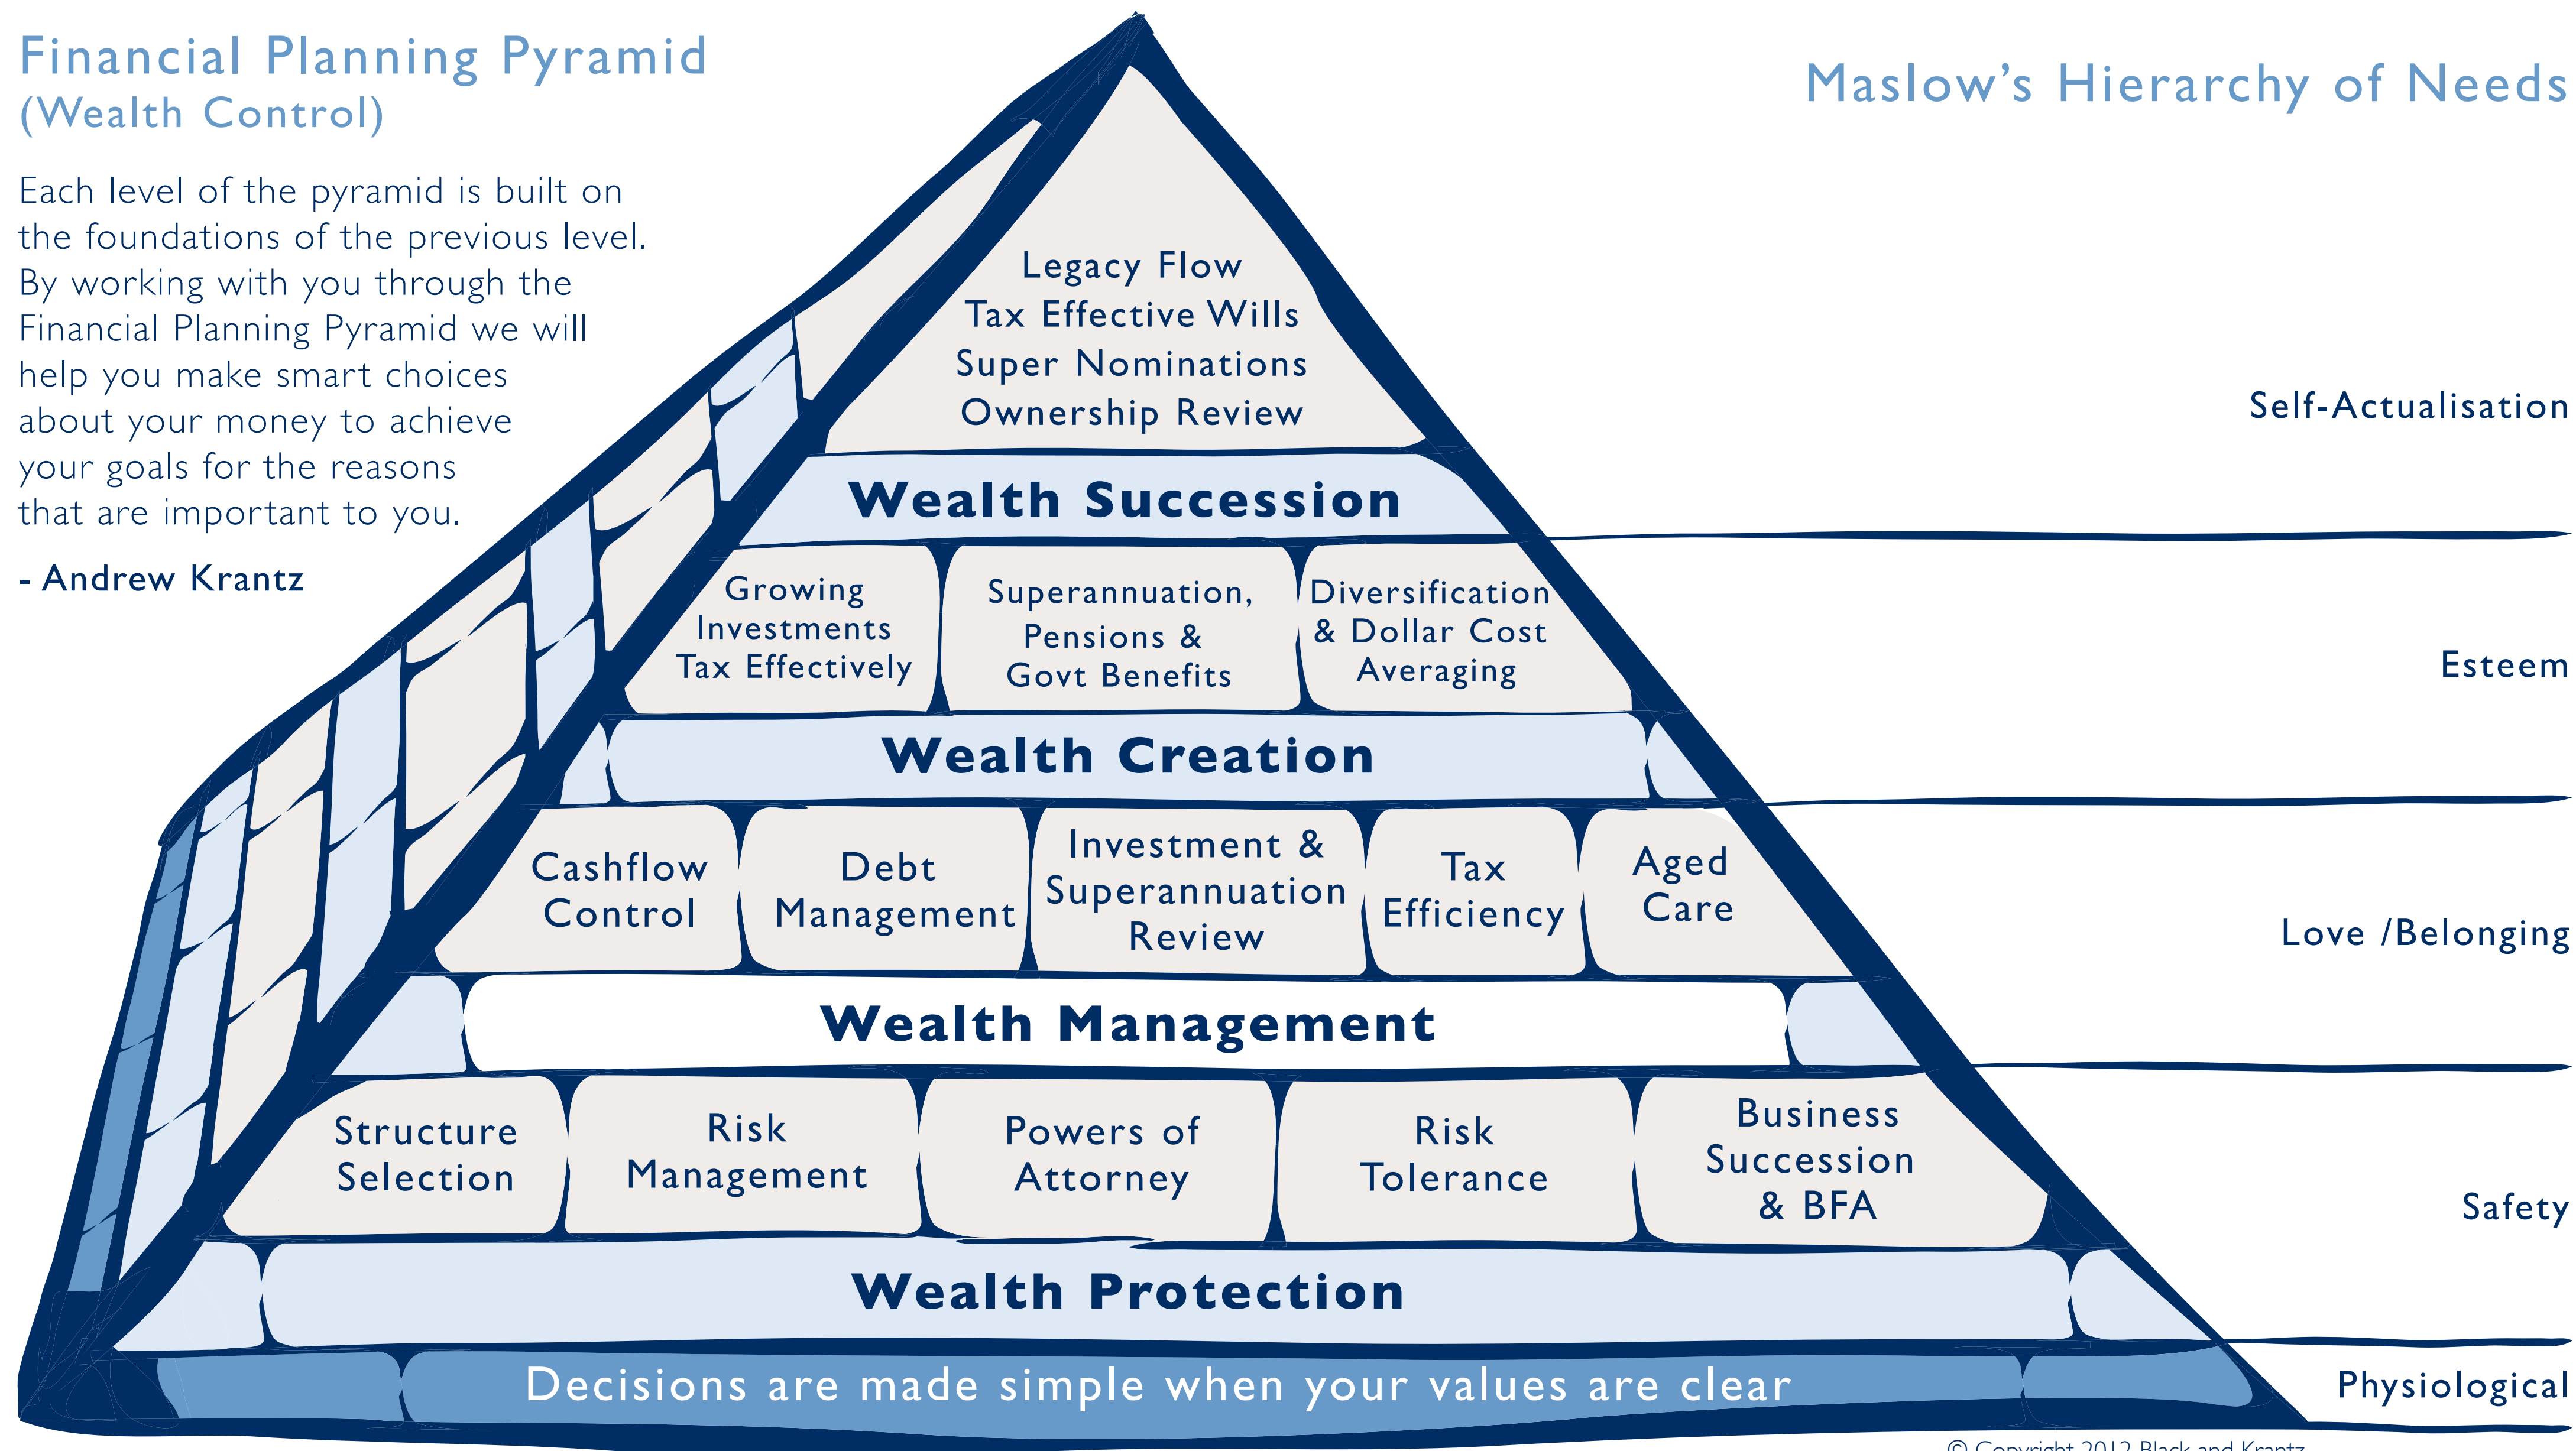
Financial Planning Pyramid
(Wealth Control)

Each level of the pyramid is built on the foundations of the previous level. By working with you through the Financial Planning Pyramid we will help you make smart choices about your money to achieve your goals for the reasons that are important to you.

- Andrew Krantz

Maslow's Hierarchy of Needs

Legacy Flow
Tax Effective Wills
Super Nominations
Ownership Review

Wealth Succession

Self-Actualisation

Growing Investments Tax Effectively

Superannuation, Pensions & Govt Benefits

Diversification & Dollar Cost Averaging

Esteem

Wealth Creation

Cashflow Control

Debt Management

Investment & Superannuation Review

Tax Efficiency

Aged Care

Love /Belonging

Wealth Management

Structure Selection

Risk Management

Powers of Attorney

Risk Tolerance

Business Succession & BFA

Safety

Wealth Protection

Decisions are made simple when your values are clear

Physiological

© Copyright 2012 Black and Krantz